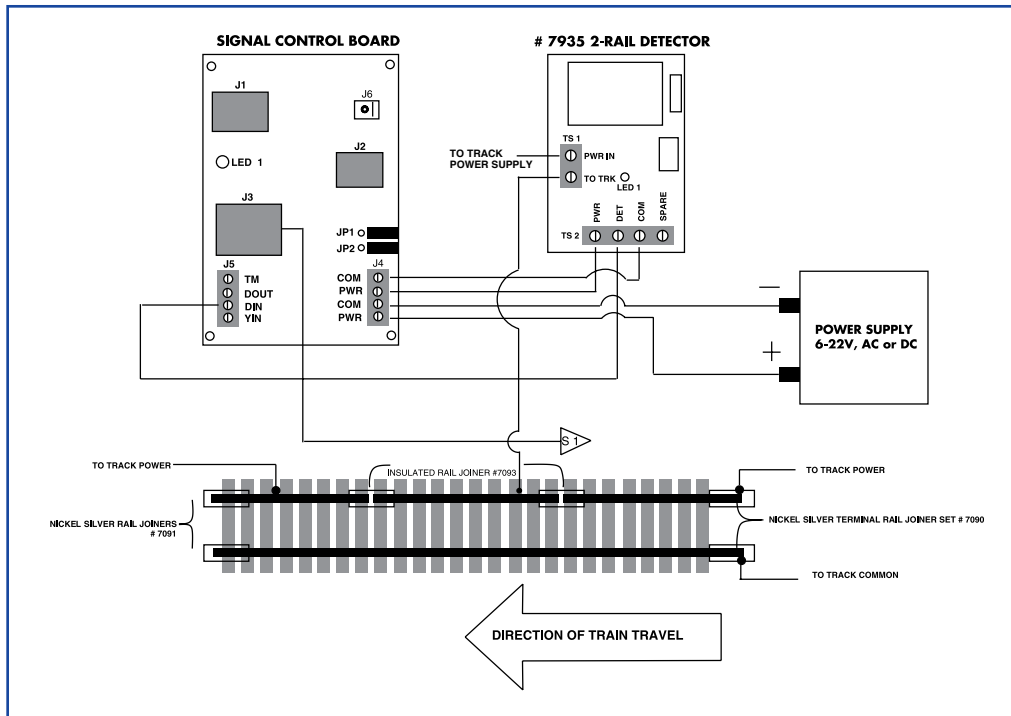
SIGNAL CONTROL BOARD

J1

J6

LED 1

J2

J3

JP1

JP2

J5

TM

DOUT

DIN

YIN

J4

COM

PWR

COM

PWR

# 7935 2-RAIL DETECTOR

TS 1

TO TRACK POWER SUPPLY

PWR IN

TO TRK

LED 1

TS 2

PWR

DET

COM

SPARE

−

+

POWER SUPPLY 6-22V, AC or DC

S 1

TO TRACK POWER

INSULATED RAIL JOINER #7093

TO TRACK POWER

NICKEL SILVER RAIL JOINERS # 7091

NICKEL SILVER TERMINAL RAIL JOINER SET # 7090

TO TRACK COMMON

DIRECTION OF TRAIN TRAVEL